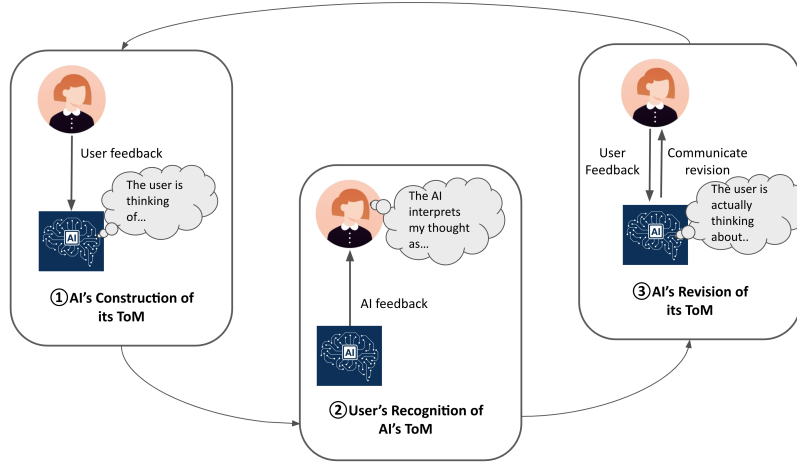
User feedback

The user is thinking of...

AI

①AI's Construction of its ToM

The AI interprets my thought as...

AI feedback

AI

②User's Recognition of AI's ToM

User Feedback

Communicate revision

The user is actually thinking about..

AI

③AI's Revision of its ToM